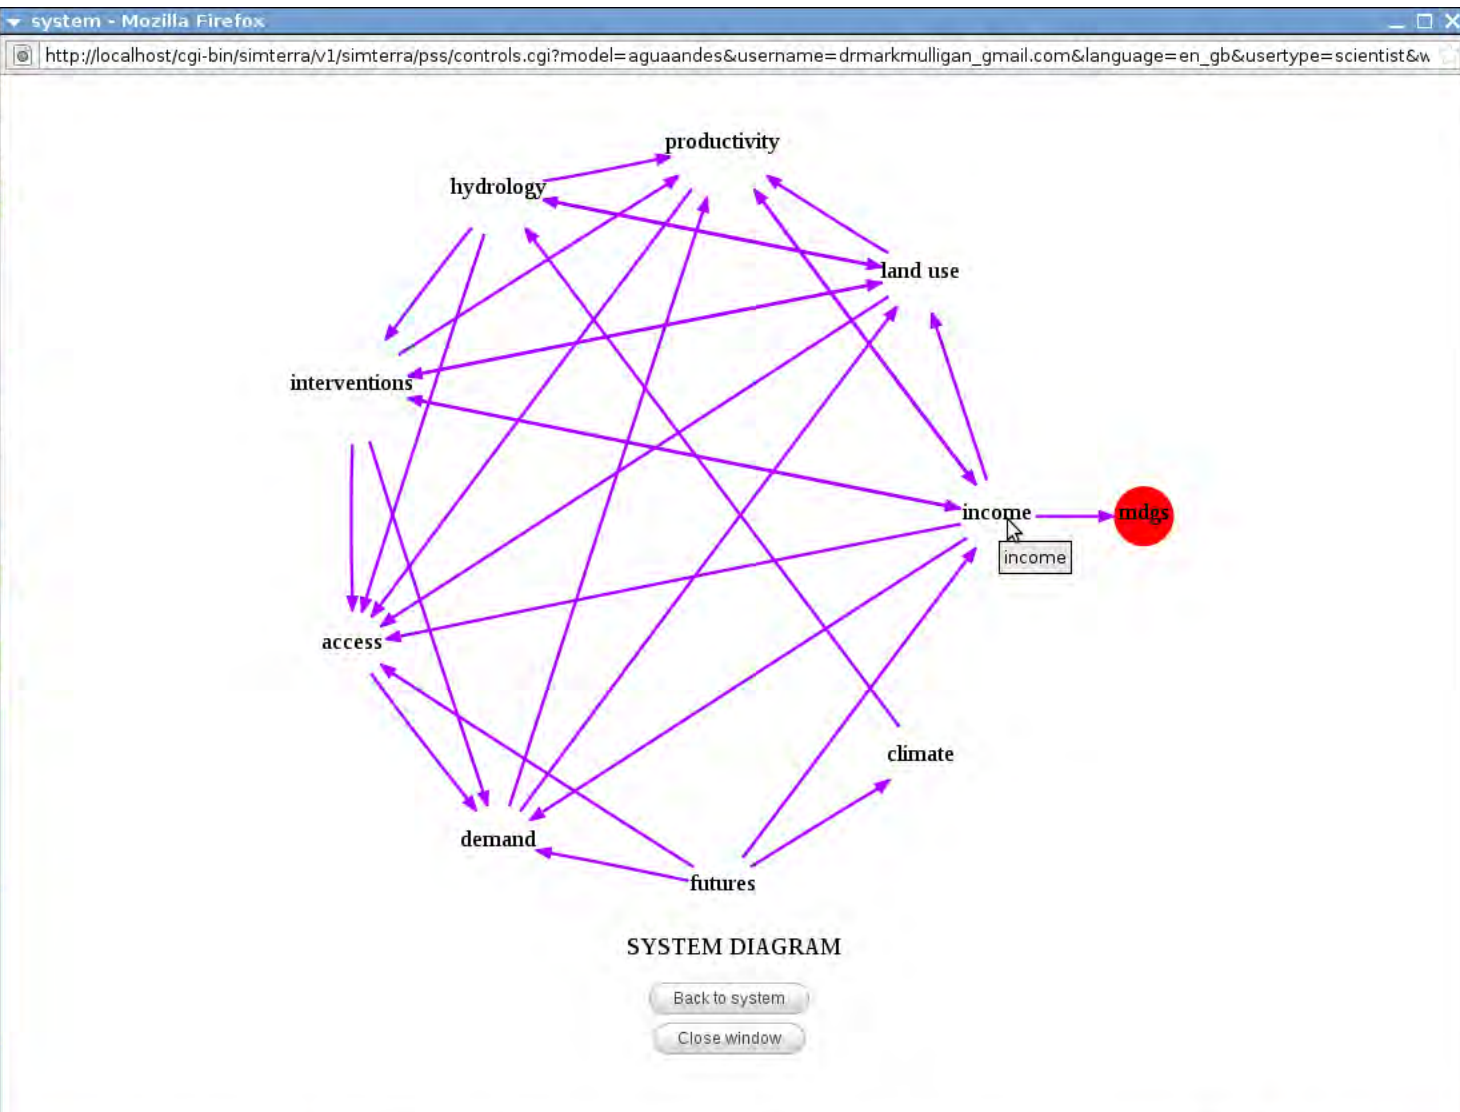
system - Mozilla Firefox

http://localhost/cgi-bin/simterra/v1/simterra/pss/controls.cgi?model=aguaandes&username=drmarkmulligan_gmail.com&language=en_gb&usertype=scientist&w

productivity

hydrology

land use

interventions

income

mdgs

income

access

climate

demand

futures

SYSTEM DIAGRAM

Back to system

Close window